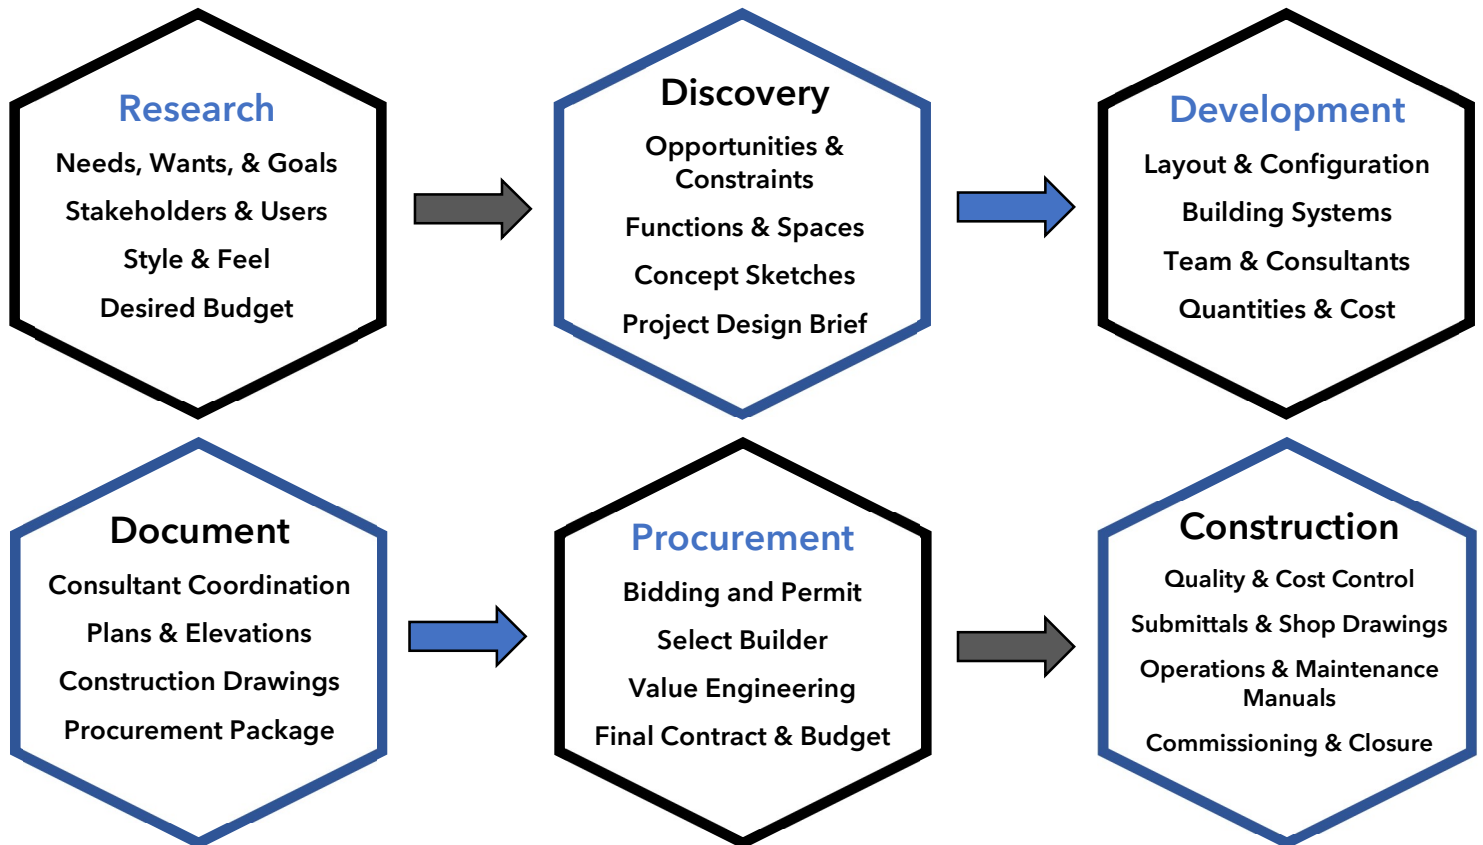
Research
Needs, Wants, & Goals
Stakeholders & Users
Style & Feel
Desired Budget

Discovery
Opportunities & Constraints
Functions & Spaces
Concept Sketches
Project Design Brief

Development
Layout & Configuration
Building Systems
Team & Consultants
Quantities & Cost

Document
Consultant Coordination
Plans & Elevations
Construction Drawings
Procurement Package

Procurement
Bidding and Permit
Select Builder
Value Engineering
Final Contract & Budget

Construction
Quality & Cost Control
Submittals & Shop Drawings
Operations & Maintenance Manuals
Commissioning & Closure